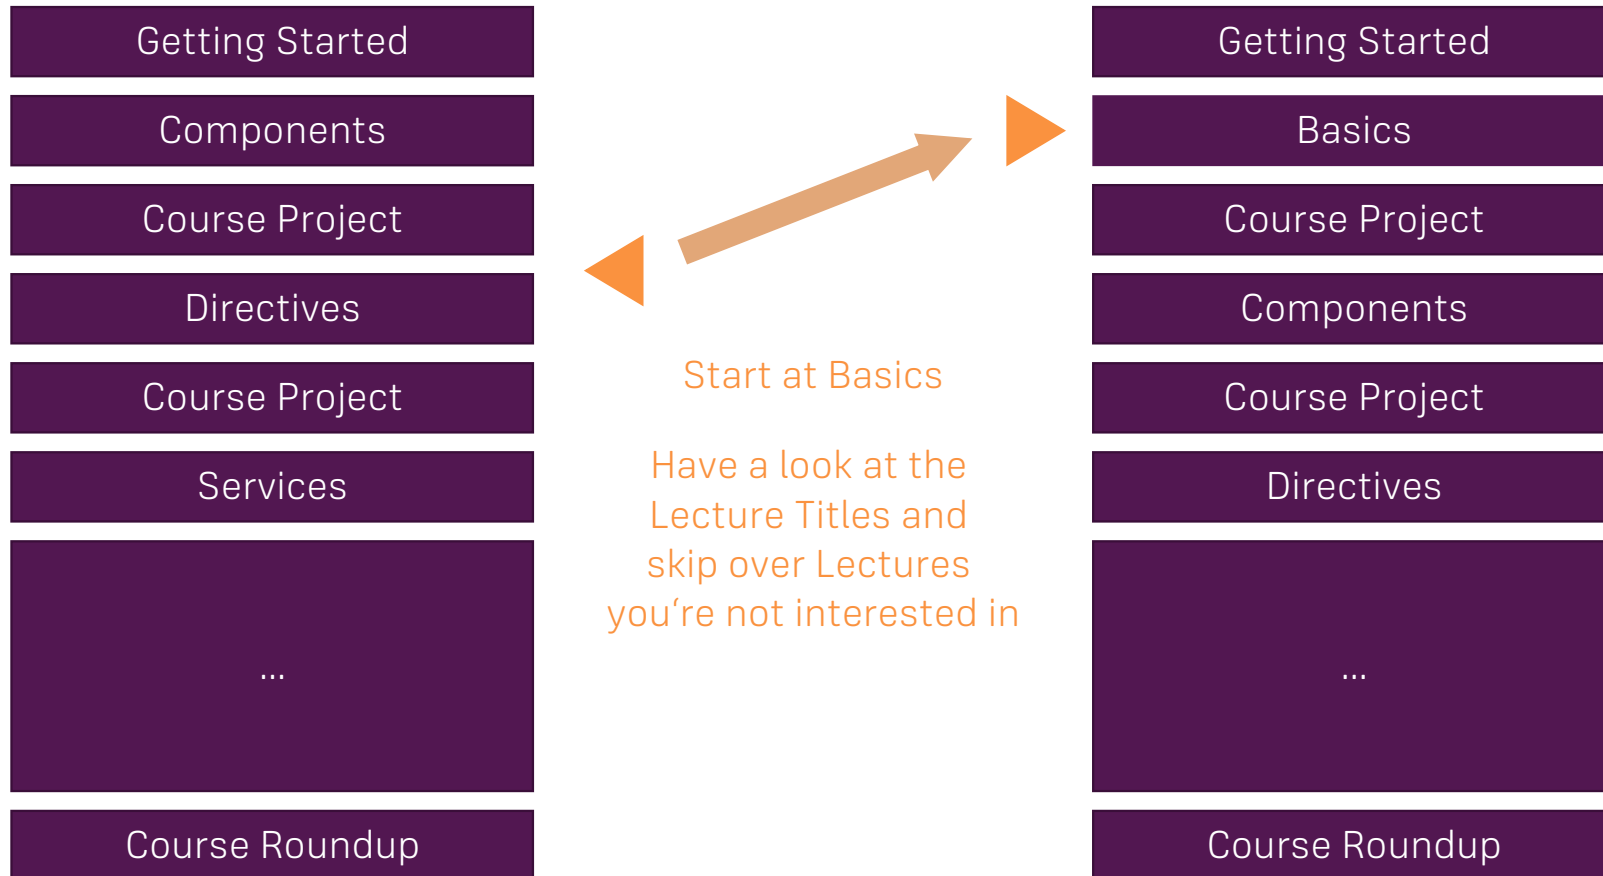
Getting Started

Components

Course Project

Directives

Course Project

Services

...

Course Roundup

Start at Basics

Have a look at the Lecture Titles and skip over Lectures you‘re not interested in

Getting Started

Basics

Course Project

Components

Course Project

Directives

...

Course Roundup